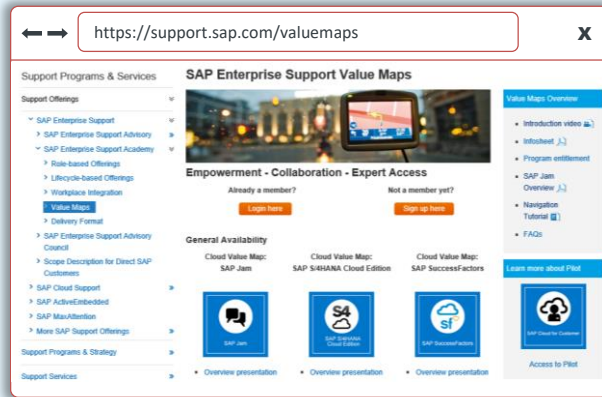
https://support.sap.com/valuemaps

X

Support Programs & Services

Support Offerings

SAP Enterprise Support

SAP Enterprise Support Advisory

SAP Enterprise Support Academy

Role-based Offerings

Lifecycle-based Offerings

Workplace Integration

Value Maps

Delivery Format

SAP Enterprise Support Advisory Council

Scope Description for Direct SAP Customers

SAP Cloud Support

SAP ActiveEmbedded

SAP MaxAttention

More SAP Support Offerings

Support Programs & Strategy

Support Services

SAP Enterprise Support Value Maps

Empowerment - Collaboration - Expert Access

Already a member?

Login here

Not a member yet?

Sign up here

General Availability

Cloud Value Map: SAP Jam

Cloud Value Map: SAP S/4HANA Cloud Edition

Cloud Value Map: SAP SuccessFactors

SAP Jam

S4

SAP S/4HANA Cloud Edition

sf

SAP SuccessFactors

Overview presentation

Overview presentation

Overview presentation

Value Maps Overview

Introduction video

Infosheet

Program entitlement

SAP Jam Overview

Navigation Tutorial

FAQs

Learn more about Pilot

SAP Cloud for Customer

Access to Pilot